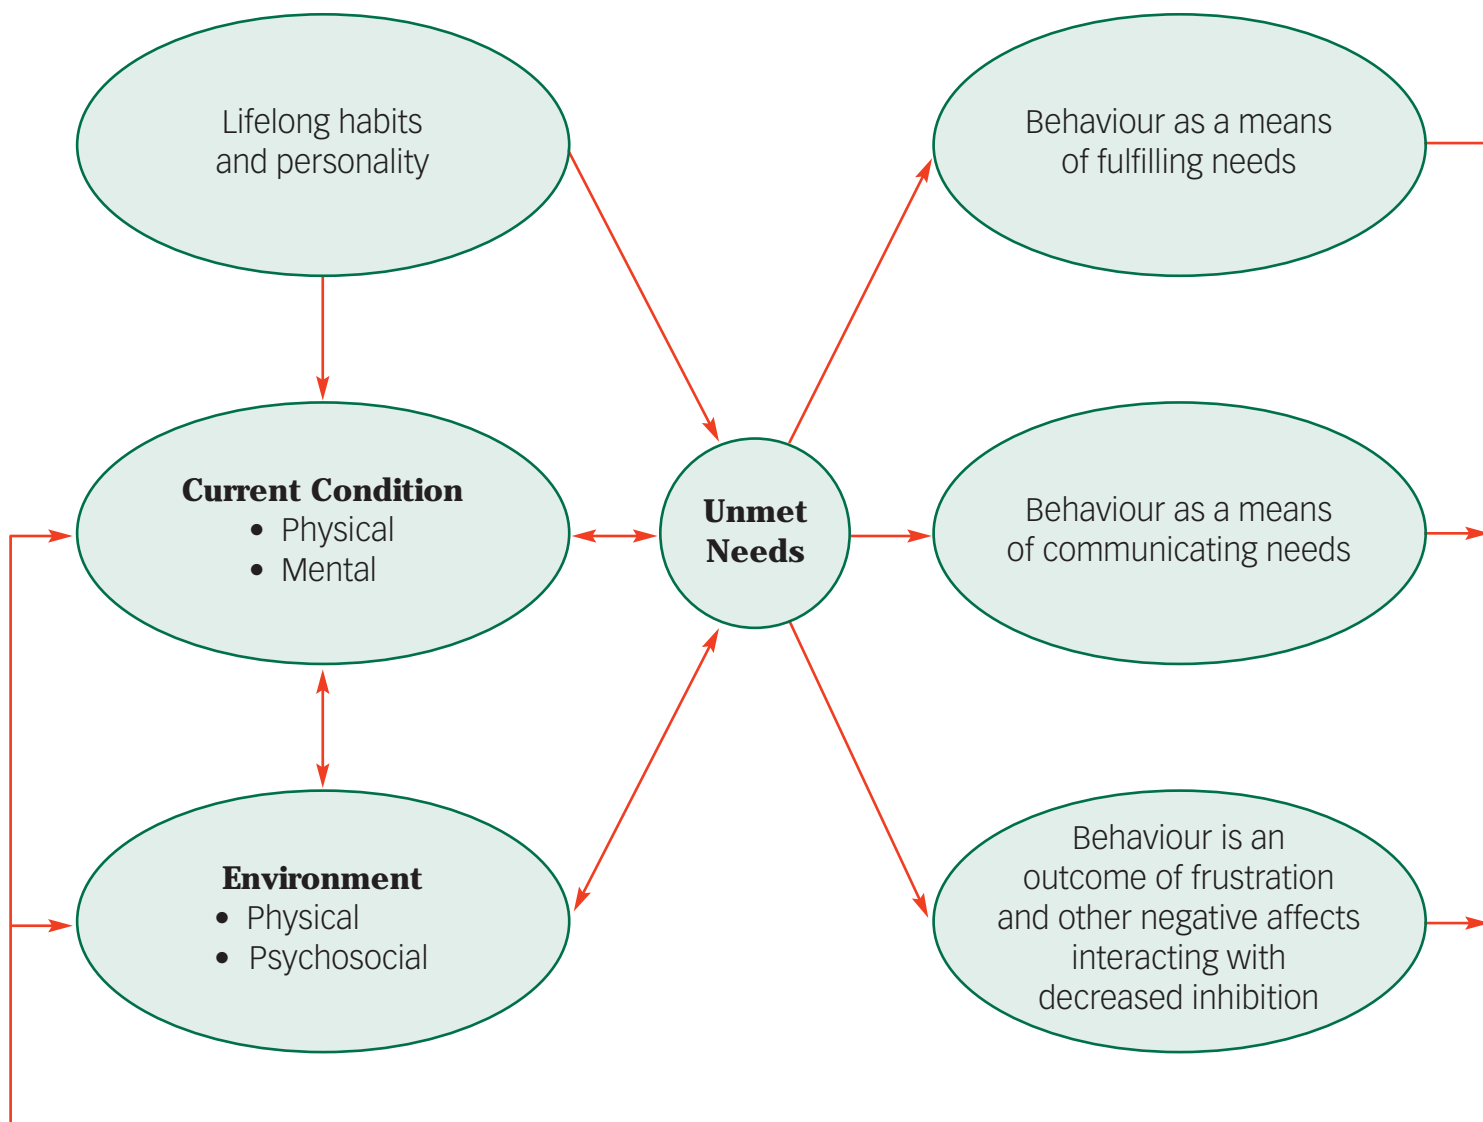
Lifelong habits and personality

Behaviour as a means of fulfilling needs

Current Condition
• Physical
• Mental

Unmet Needs

Behaviour as a means of communicating needs

Environment
• Physical
• Psychosocial

Behaviour is an outcome of frustration and other negative affects interacting with decreased inhibition